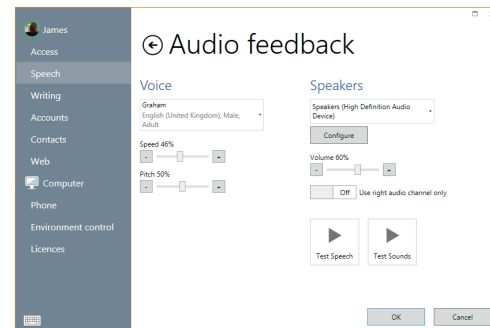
James
Access
Speech
Writing
Accounts
Contacts
Web
Computer
Phone
Environment control
Licences

⊖ Audio feedback

Voice

Graham
English (United Kingdom), Male, Adult

Speed 46%
- +

Pitch 50%
- +

Speakers

Speakers (High Definition Audio Device)

Configure

Volume 60%
- +

Off Use right audio channel only

Test Speech
Test Sounds

OK
Cancel